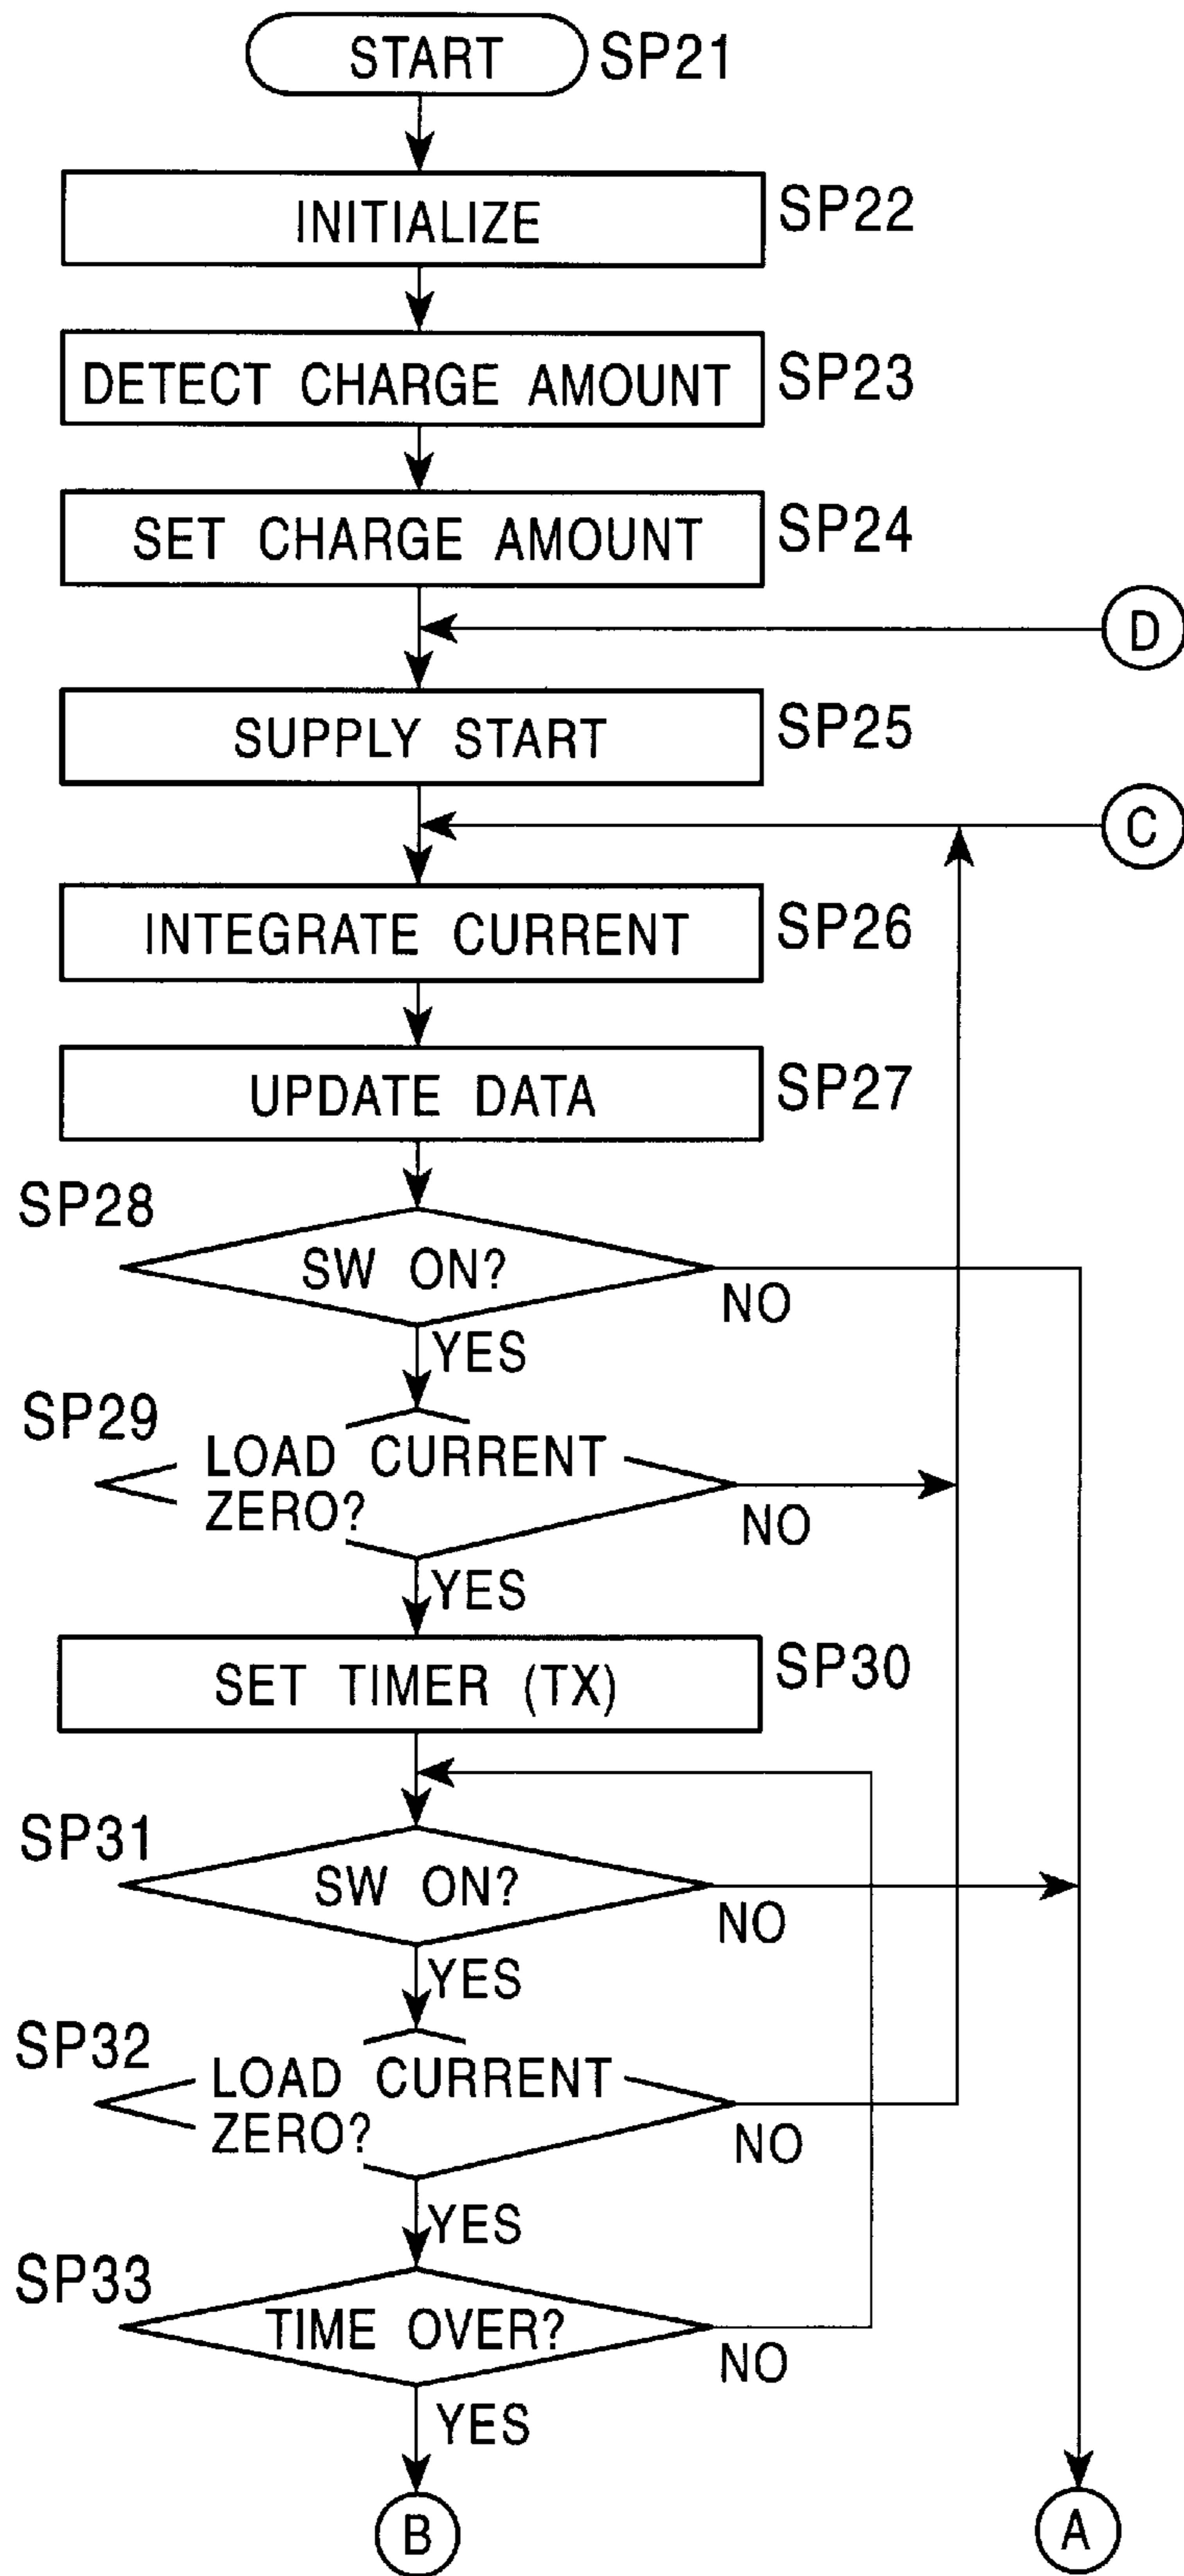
START SP21

INITIALIZE SP22

DETECT CHARGE AMOUNT SP23

SET CHARGE AMOUNT SP24

D

SUPPLY START SP25

C

INTEGRATE CURRENT SP26

UPDATE DATA SP27

SP28
SW ON?
NO
YES

SP29
LOAD CURRENT ZERO?
NO
YES

SET TIMER (TX) SP30

SP31
SW ON?
NO
YES

SP32
LOAD CURRENT ZERO?
NO
YES

SP33
TIME OVER?
NO
YES

B

A